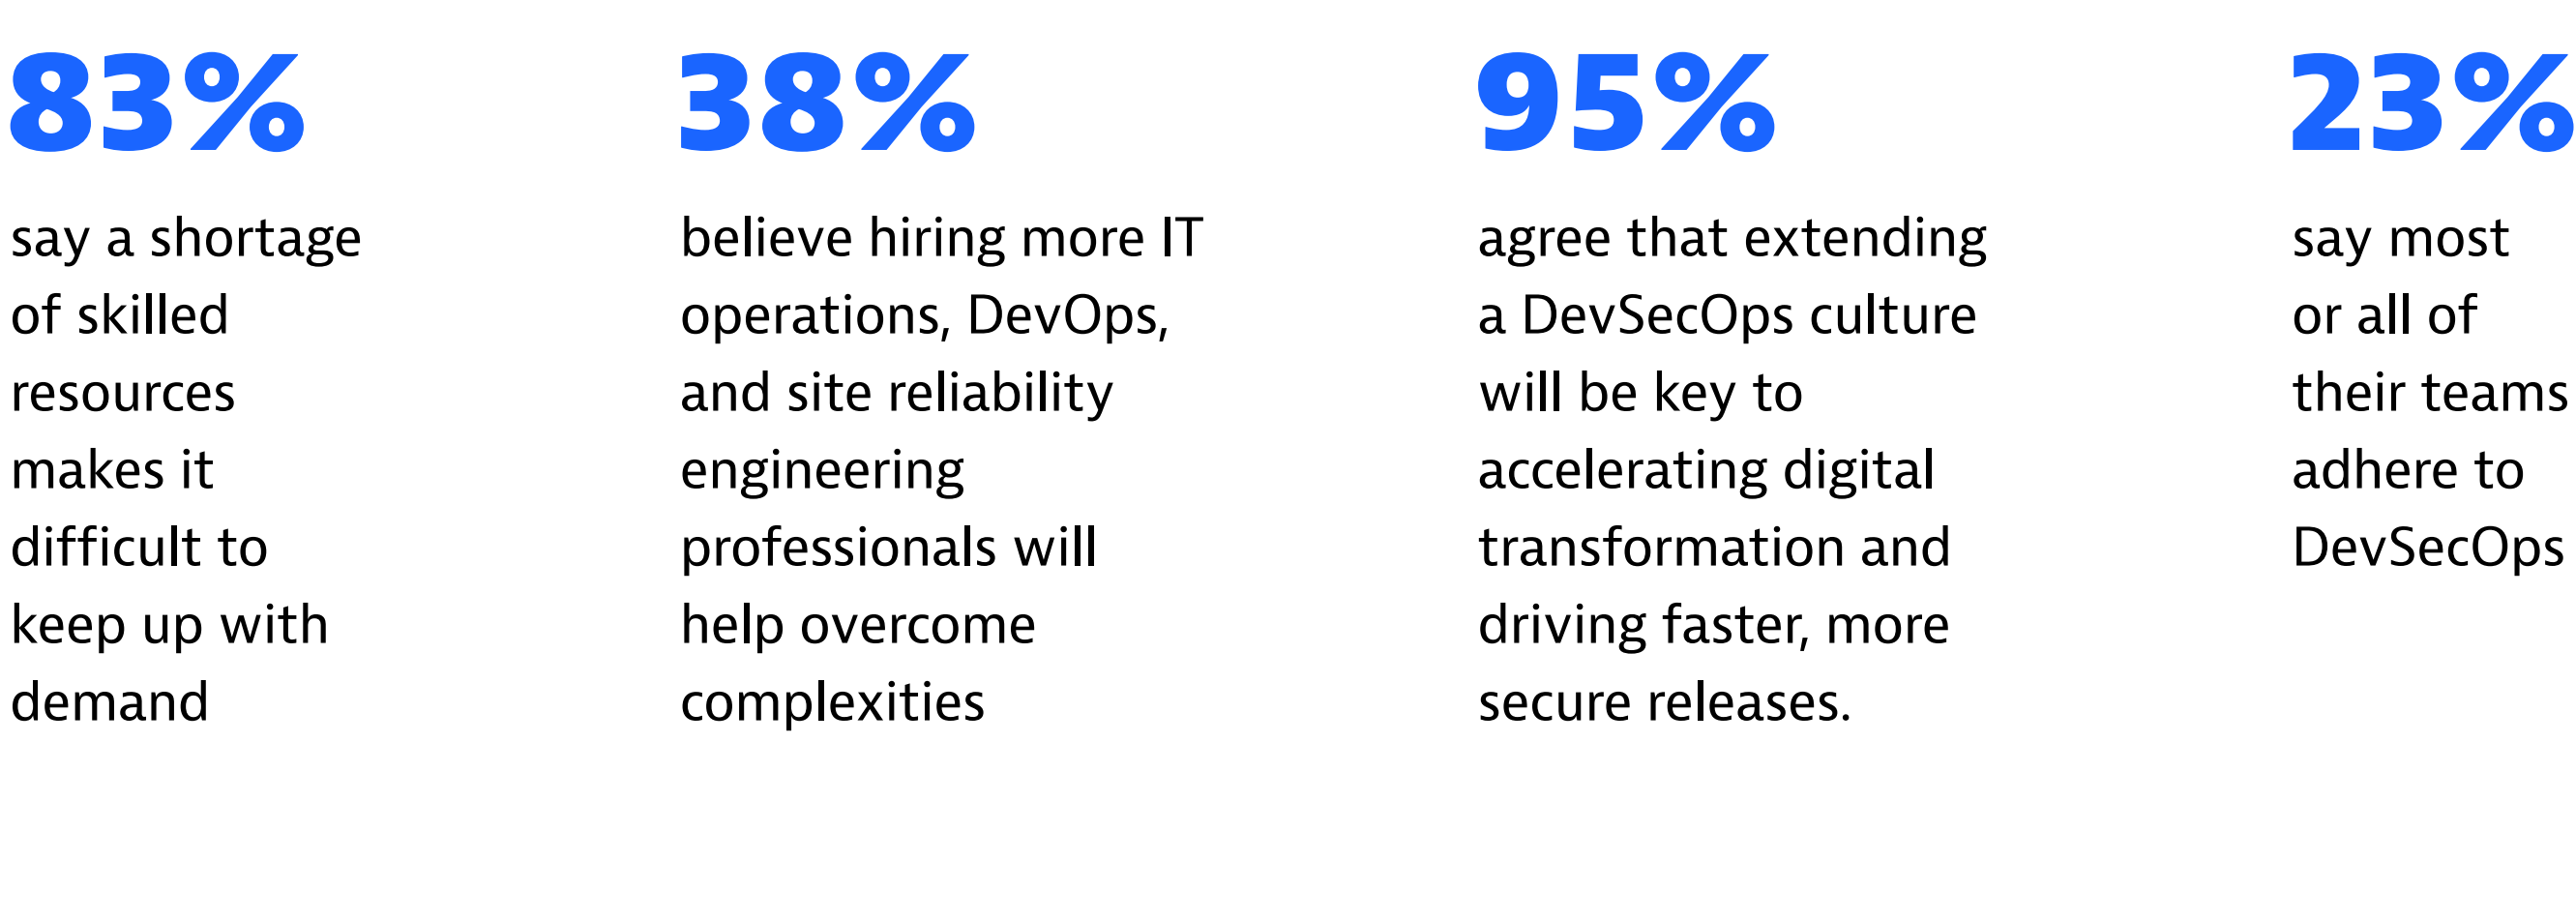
83%

say a shortage of skilled resources makes it difficult to keep up with demand

38%

believe hiring more IT operations, DevOps, and site reliability engineering professionals will help overcome complexities

95%

agree that extending a DevSecOps culture will be key to accelerating digital transformation and driving faster, more secure releases.

23%

say most or all of their teams adhere to DevSecOps